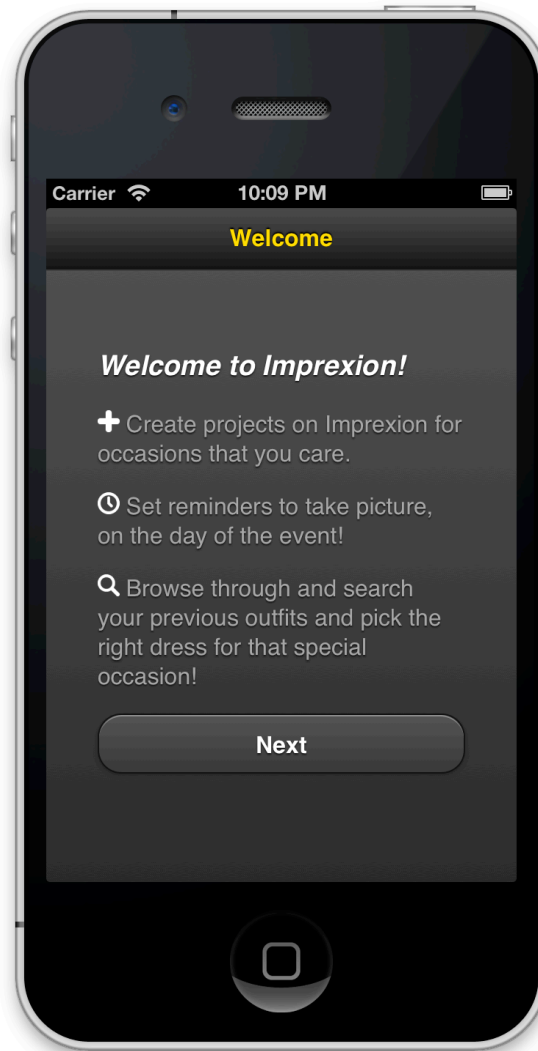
Carrier 10:09 PM

Welcome

Welcome to Imprexion!

Create projects on Imprexion for occasions that you care.

Set reminders to take picture, on the day of the event!

Browse through and search your previous outfits and pick the right dress for that special occasion!

Next